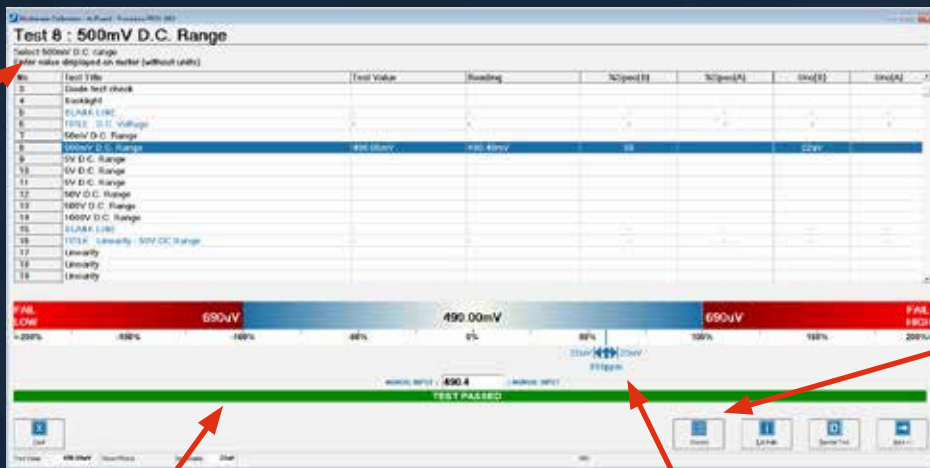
Test 8 : 500mV D.C. Range

Select 500mV D.C. range
Enter value displayed on meter (without units)

| No | Test Title | Test Value | Reading | %Spec(B) | %Spec(A) | Unc(B) | Unc(A) |
|---|---|---|---|---|---|---|---|
| 3 | Diode test check | | | | | | |
| 4 | Backlight | | | | | | |
| 5 | BLANK LINE | | | | | | |
| 6 | TITLE : D.C. Voltage | | | | | | |
| 7 | 50mV D.C. Range | | | | | | |
| 8 | 500mV D.C. Range | 490.00mV | 490.40mV | 88 | | 22uV | |
| 9 | 5V D.C. Range | | | | | | |
| 10 | 5V D.C. Range | | | | | | |
| 11 | 5V D.C. Range | | | | | | |
| 12 | 50V D.C. Range | | | | | | |
| 13 | 500V D.C. Range | | | | | | |
| 14 | 1000V D.C. Range | | | | | | |
| 15 | BLANK LINE | | | | | | |
| 16 | TITLE : Linearity - 50V DC Range | | | | | | |
| 17 | Linearity | | | | | | |
| 18 | Linearity | | | | | | |
| 19 | Linearity | | | | | | |

FAIL LOW
690uV
490.00mV
690uV
FAIL HIGH

<-200% -150% -100% -50% 0% 50% 100% 150% 200%>

22uV 22uV
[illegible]ppm

MANUAL INPUT : 490.4 (MANUAL INPUT)

TEST PASSED

Exit
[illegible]
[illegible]
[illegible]
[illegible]

Test Value 490.00mV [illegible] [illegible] 25mF